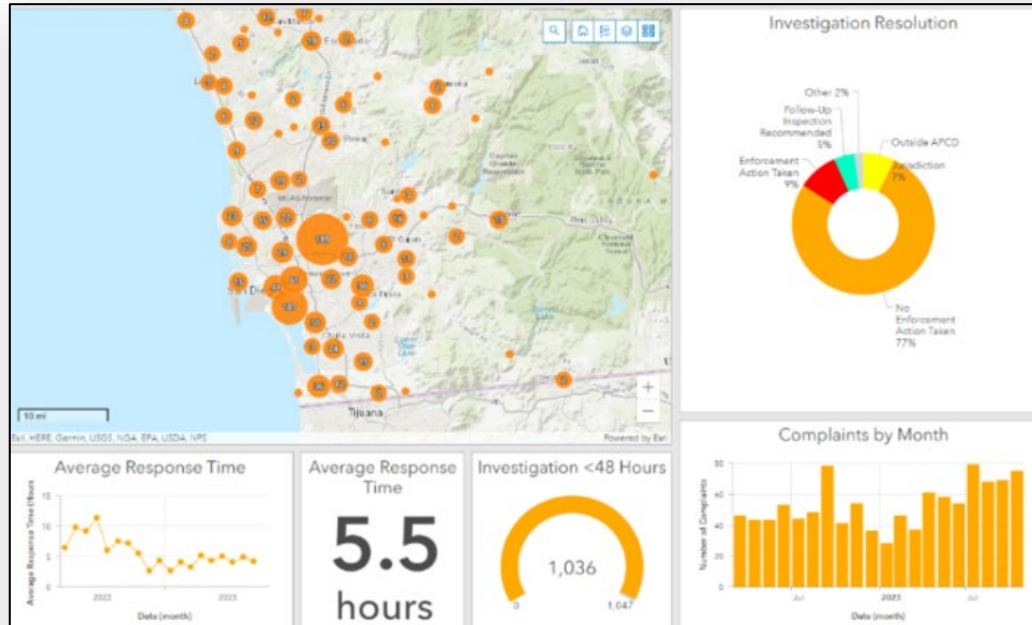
Investigation Resolution

Other 2%

Follow-Up Inspection Recommended 5%

Outside APCD Jurisdiction 7%

Enforcement Action Taken 9%

No Enforcement Action Taken 77%

10 mi

Esri, HERE, Garmin, USGS, NGA, EPA, USDA, NPS

Powered by Esri

Tijuana

San Diego

Chula Vista

Poway

Average Response Time

Average Response Time (Hours)

2022

2023

Date (month)

Average Response Time

5.5

hours

Investigation <48 Hours

1,036

0

1,047

Complaints by Month

80

60

40

20

0

Number of Complaints

Jul

2023

Jul

Date (month)